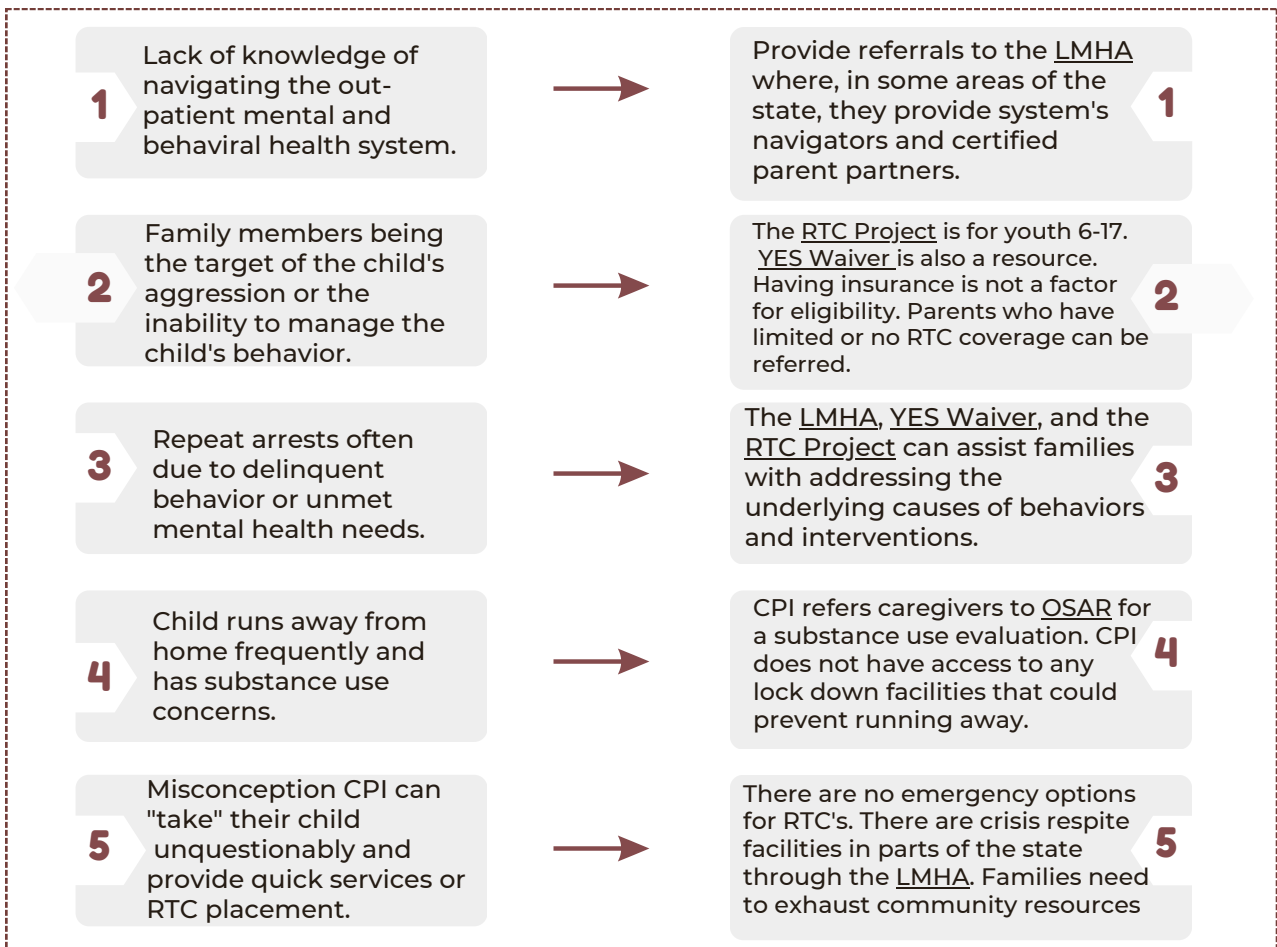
1 Lack of knowledge of navigating the out-patient mental and behaviral health system.

Provide referrals to the LMHA where, in some areas of the state, they provide system's navigators and certified parent partners. 1

2 Family members being the target of the child's aggression or the inability to manage the child's behavior.

The RTC Project is for youth 6-17. YES Waiver is also a resource. Having insurance is not a factor for eligibility. Parents who have limited or no RTC coverage can be referred. 2

3 Repeat arrests often due to delinquent behavior or unmet mental health needs.

The LMHA, YES Waiver, and the RTC Project can assist families with addressing the underlying causes of behaviors and interventions. 3

4 Child runs away from home frequently and has substance use concerns.

CPI refers caregivers to OSAR for a substance use evaluation. CPI does not have access to any lock down facilities that could prevent running away. 4

5 Misconception CPI can "take" their child unquestionably and provide quick services or RTC placement.

There are no emergency options for RTC's. There are crisis respite facilities in parts of the state through the LMHA. Families need to exhaust community resources 5